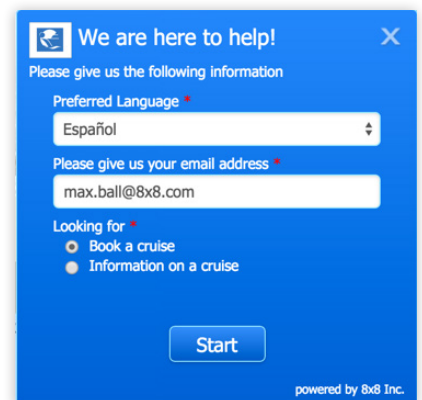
We are here to help!

Please give us the following information

Preferred Language *

Español

Please give us your email address *

max.ball@8x8.com

Looking for *

Book a cruise

Information on a cruise

Start

powered by 8x8 Inc.